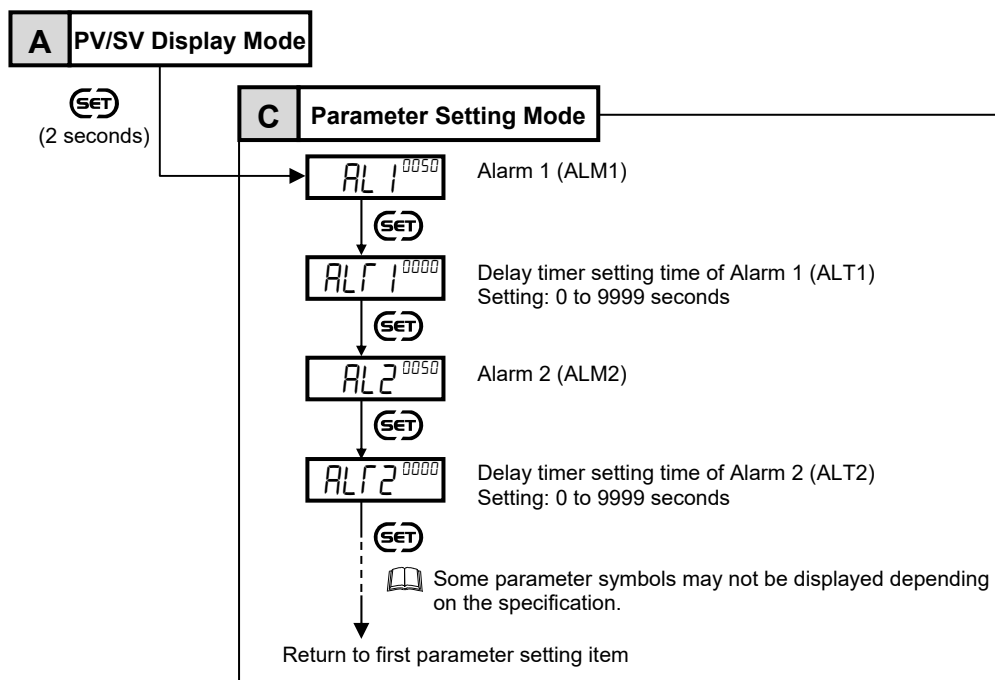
A PV/SV Display Mode

SET
(2 seconds)

C Parameter Setting Mode

AL1 0050 Alarm 1 (ALM1)

SET

ALT1 0000 Delay timer setting time of Alarm 1 (ALT1)
Setting: 0 to 9999 seconds

SET

AL2 0050 Alarm 2 (ALM2)

SET

ALT2 0000 Delay timer setting time of Alarm 2 (ALT2)
Setting: 0 to 9999 seconds

SET

Some parameter symbols may not be displayed depending on the specification.

Return to first parameter setting item